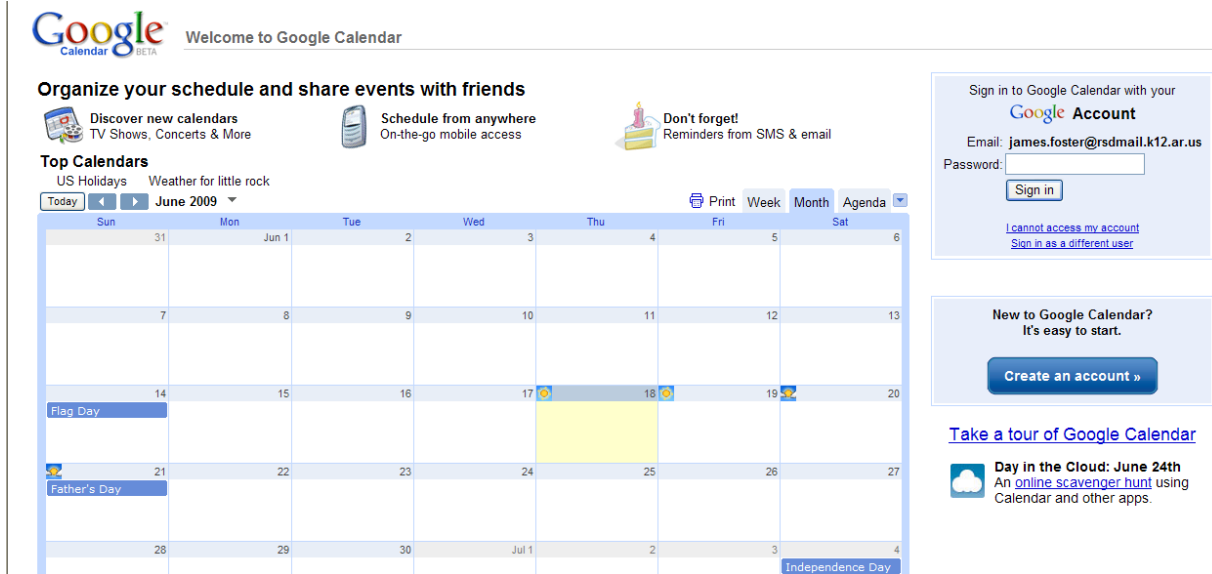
Google Calendar BETA

Welcome to Google Calendar

Organize your schedule and share events with friends

Discover new calendars
TV Shows, Concerts & More

Schedule from anywhere
On-the-go mobile access

Don't forget!
Reminders from SMS & email

Top Calendars

US Holidays Weather for little rock

Today June 2009

Print Week Month Agenda

| Sun | Mon | Tue | Wed | Thu | Fri | Sat |
|---|---|---|---|---|---|---|
| 31 | Jun 1 | 2 | 3 | 4 | 5 | 6 |
| 7 | 8 | 9 | 10 | 11 | 12 | 13 |
| 14 Flag Day | 15 | 16 | 17 | 18 | 19 | 20 |
| 21 Father's Day | 22 | 23 | 24 | 25 | 26 | 27 |
| 28 | 29 | 30 | Jul 1 | 2 | 3 | 4 Independence Day |

Sign in to Google Calendar with your Google Account

Email: james.foster@rsdmail.k12.ar.us

Password:

Sign in

I cannot access my account

Sign in as a different user

New to Google Calendar?
It's easy to start.

Create an account »

Take a tour of Google Calendar

Day in the Cloud: June 24th
An online scavenger hunt using Calendar and other apps.